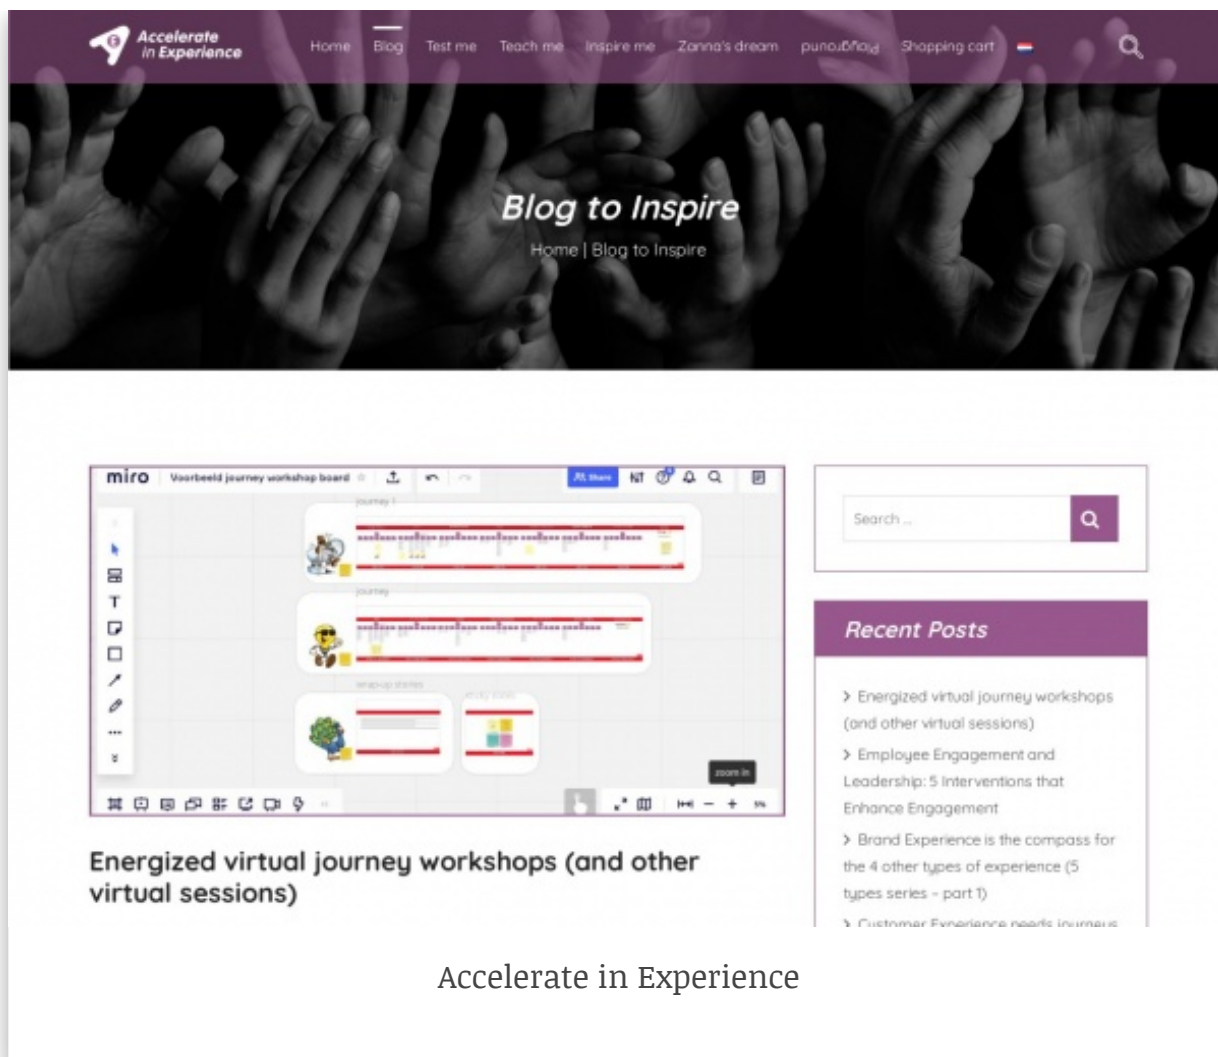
Accelerate in Experience

Home Blog Test me Teach me Inspire me Zanna's dream punoɹƃʞɔɐq Shopping cart

Blog to Inspire

Home | Blog to Inspire

miro Voorbeeld journey workshop board

Share

journey 1

journey

zoom in

Energized virtual journey workshops (and other virtual sessions)

Search ...

Recent Posts

> Energized virtual journey workshops (and other virtual sessions)

> Employee Engagement and Leadership: 5 Interventions that Enhance Engagement

> Brand Experience is the compass for the 4 other types of experience (5 types series - part 1)

> Customer Experience needs journeys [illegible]

Accelerate in Experience